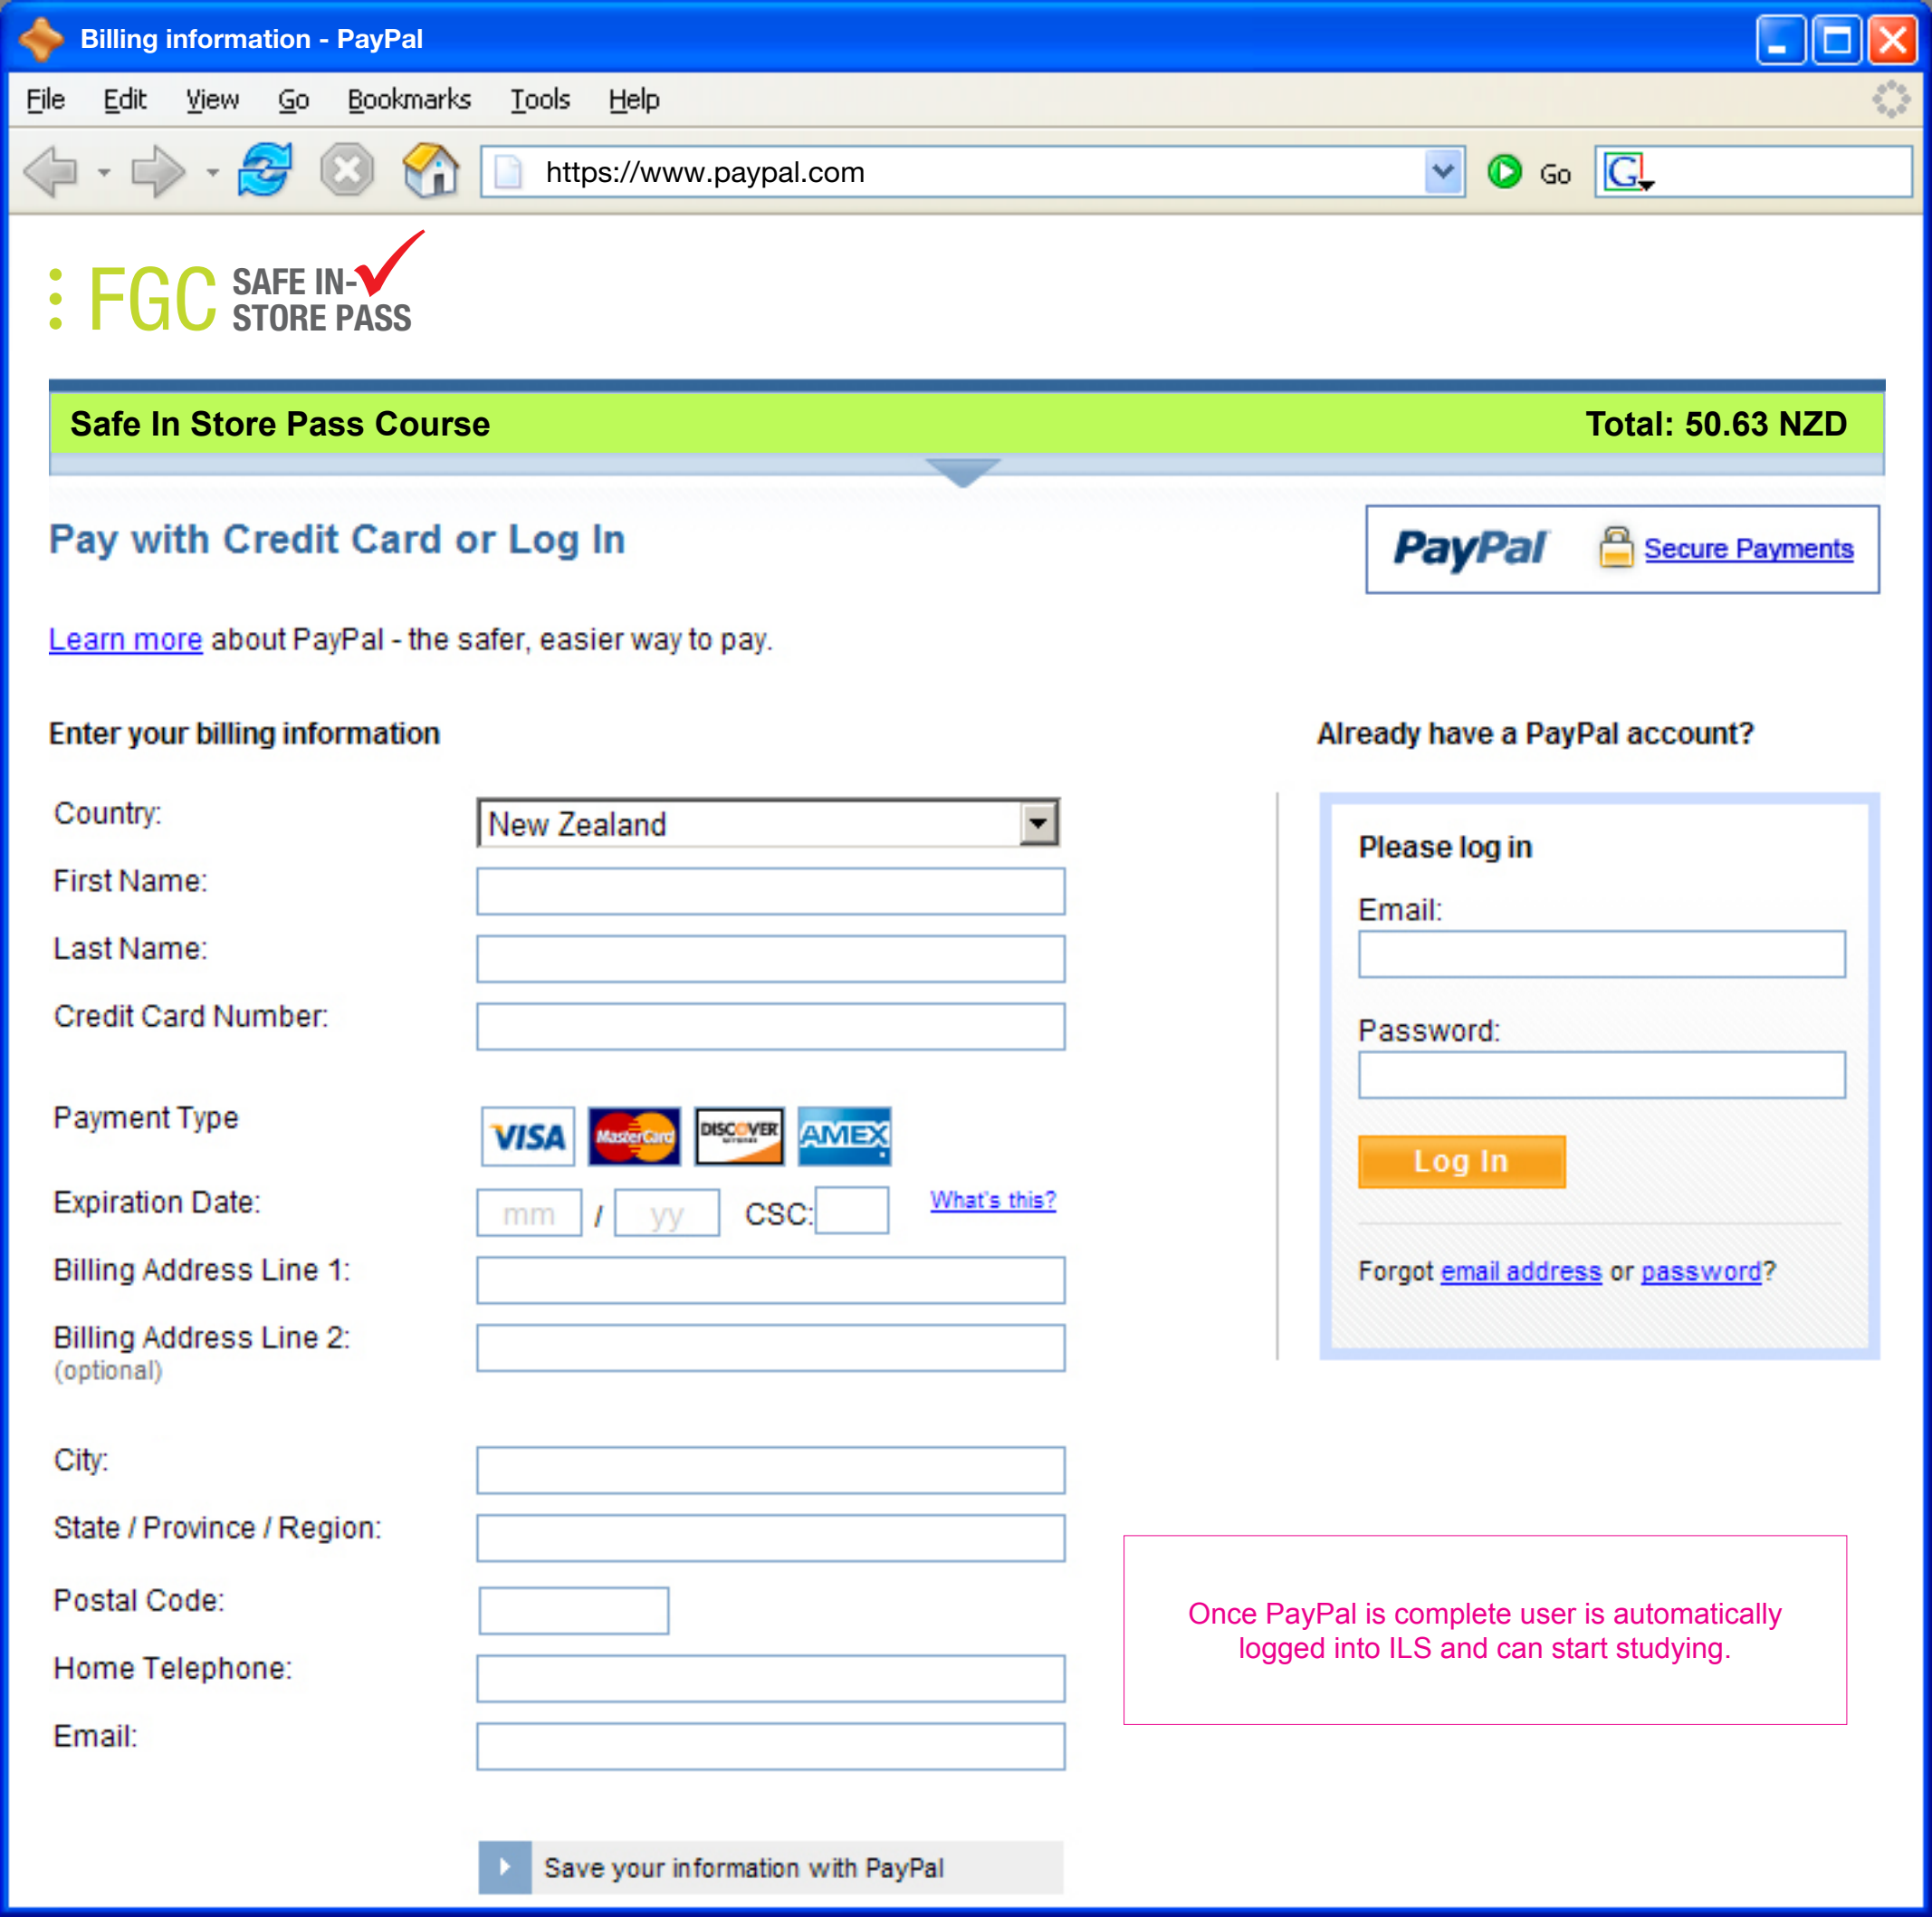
Billing information - PayPal

File Edit View Go Bookmarks Tools Help

https://www.paypal.com

Go

FGC SAFE IN-STORE PASS

Safe In Store Pass Course

Total: 50.63 NZD

Pay with Credit Card or Log In

PayPal Secure Payments

Learn more about PayPal - the safer, easier way to pay.

Enter your billing information

Country: New Zealand

First Name:

Last Name:

Credit Card Number:

Payment Type VISA MasterCard DISCOVER AMEX

Expiration Date: mm / yy CSC: What's this?

Billing Address Line 1:

Billing Address Line 2: (optional)

City:

State / Province / Region:

Postal Code:

Home Telephone:

Email:

Save your information with PayPal

Already have a PayPal account?

Please log in

Email:

Password:

Log In

Forgot email address or password?

Once PayPal is complete user is automatically logged into ILS and can start studying.